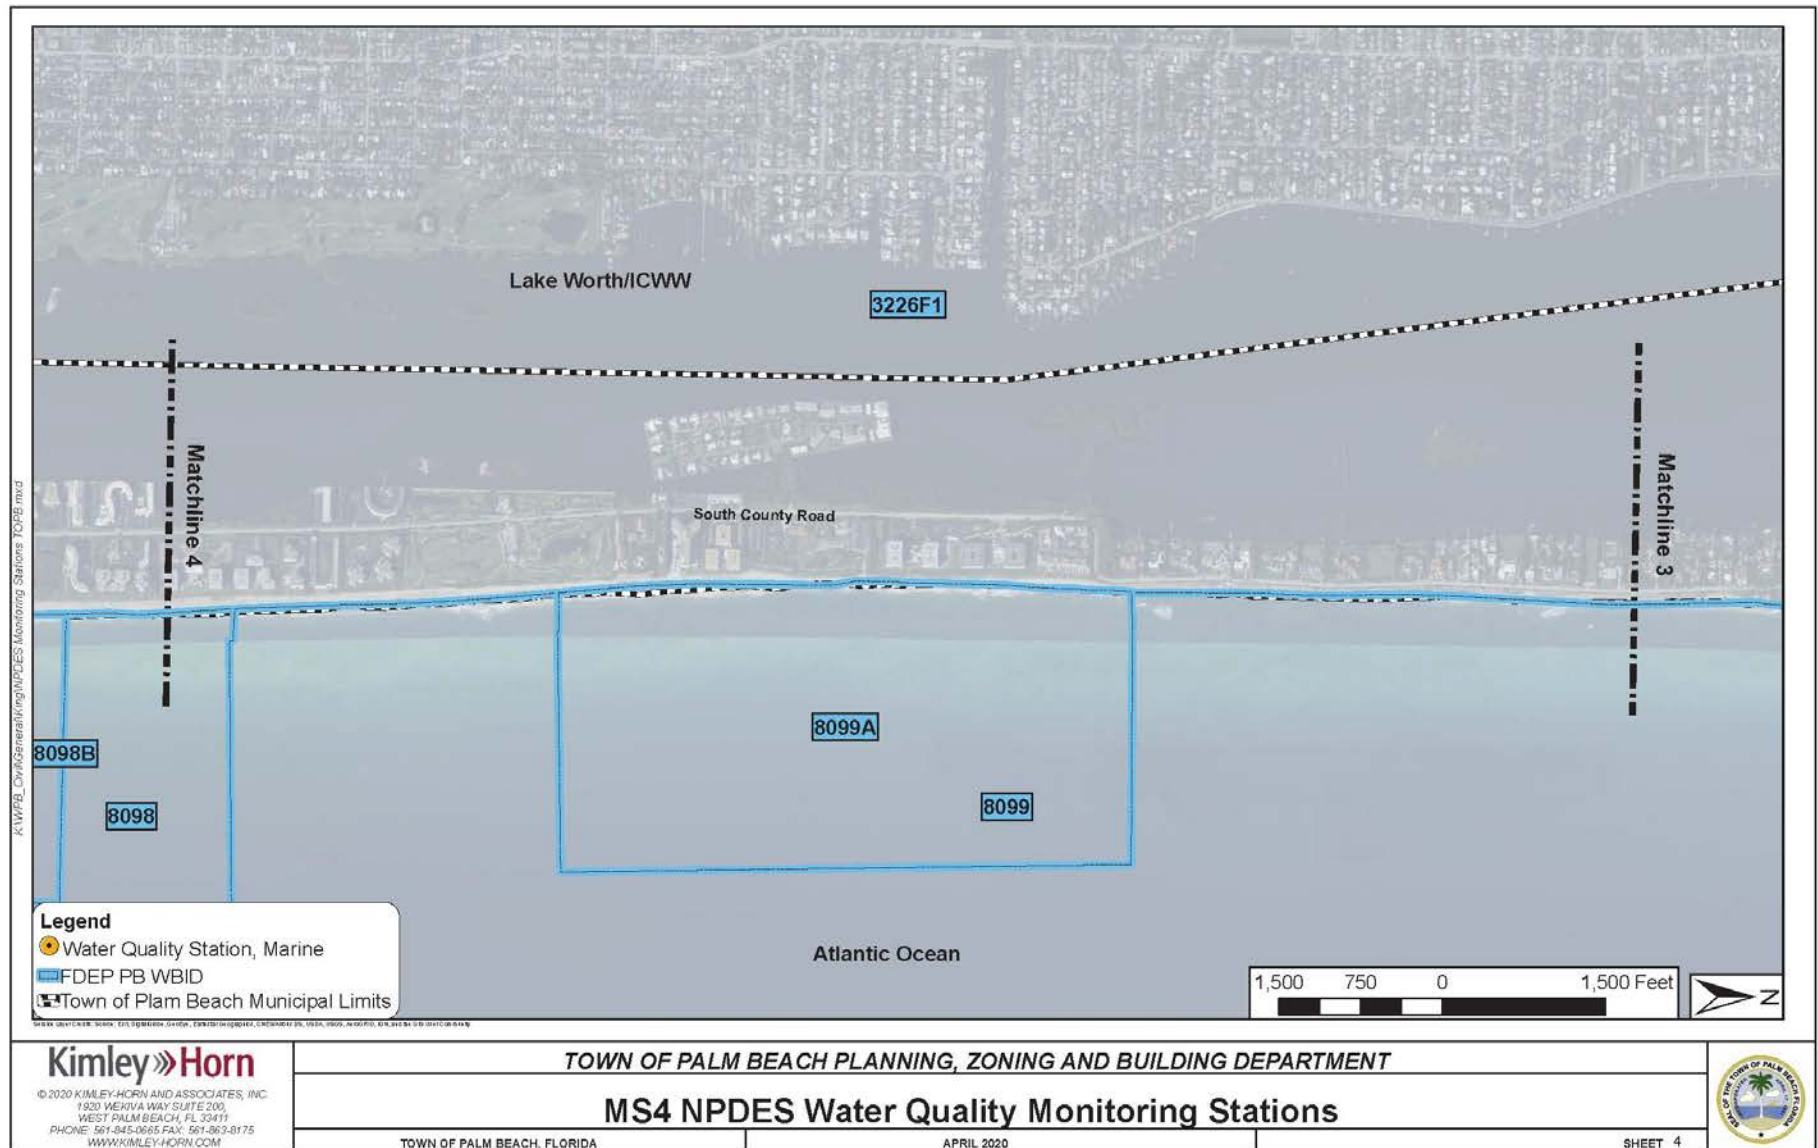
Lake Worth/ICWW

3226F1

Matchline 4

Matchline 3

South County Road

8098B

8098

8099A

8099

K:\WPB_Civil\General\King\NPDES Monitoring Stations TOPB.mxd

Legend
Water Quality Station, Marine
FDEP PB WBID
Town of Plam Beach Municipal Limits

Atlantic Ocean

1,500 750 0 1,500 Feet

N

Source: Esri, DigitalGlobe, GeoEye, Earthstar Geographics, CNES/Airbus DS, USDA, USGS, AeroGRID, IGN, and the GIS User Community

Kimley»Horn
© 2020 KIMLEY-HORN AND ASSOCIATES, INC.
1920 WEKIVA WAY SUITE 200,
WEST PALM BEACH, FL 33411
PHONE: 561-845-0665 FAX: 561-863-8175
WWW.KIMLEY-HORN.COM

TOWN OF PALM BEACH PLANNING, ZONING AND BUILDING DEPARTMENT

MS4 NPDES Water Quality Monitoring Stations

TOWN OF PALM BEACH, FLORIDA

APRIL 2020

SHEET 4

SEAL OF THE TOWN OF PALM BEACH FLORIDA